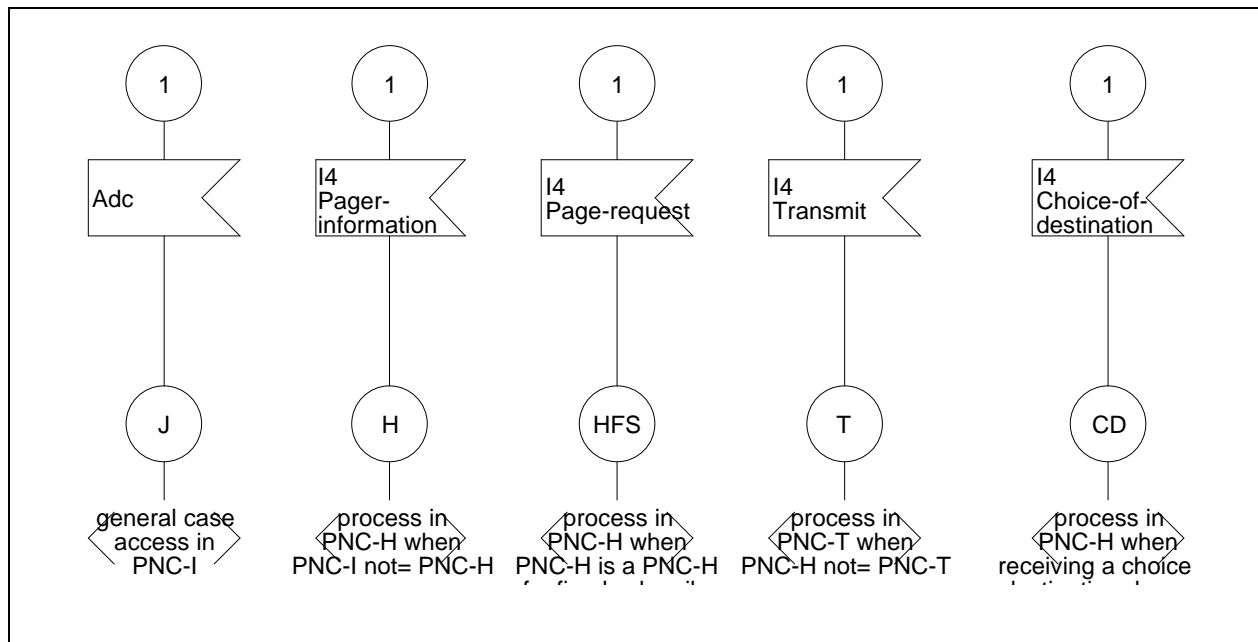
1

Adc

J

general case access in PNC-I

1

I4 Pager-information

H

process in PNC-H when PNC-I not= PNC-H

1

I4 Page-request

HFS

process in PNC-H when PNC-H is a PNC-H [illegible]

1

I4 Transmit

T

process in PNC-T when PNC-H not= PNC-T

1

I4 Choice-of-destination

CD

process in PNC-H when receiving a choice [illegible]